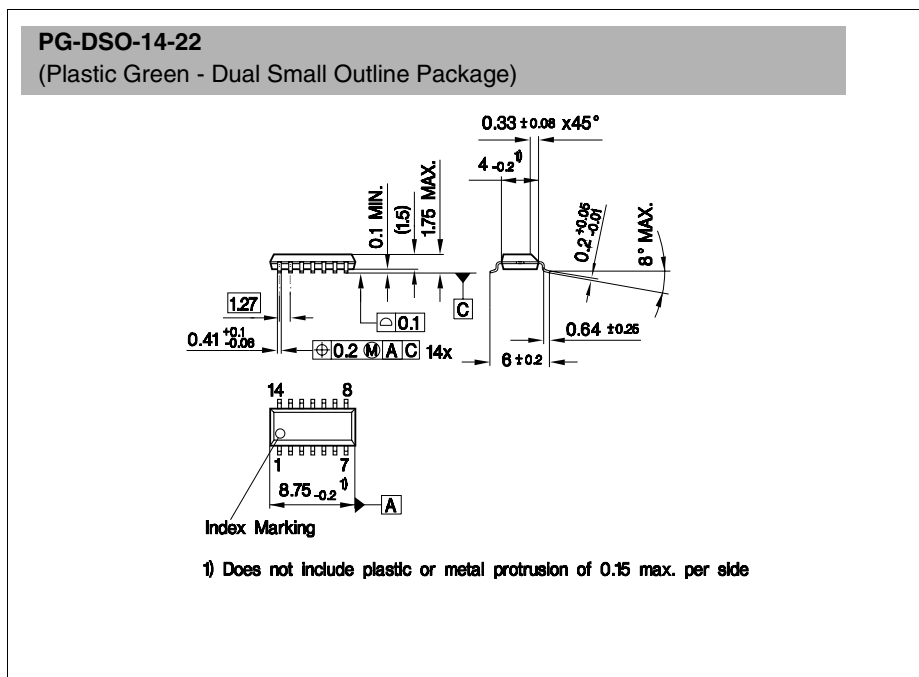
**PG-DSO-14-22**
(Plastic Green - Dual Small Outline Package)

0.33 ±0.08 x45°

$4_{-0.2}$ 1)

0.1 MIN.

(1.5)

1.75 MAX.

$0.2^{+0.05}_{-0.01}$

8° MAX.

1.27

C

0.1

$0.41^{+0.1}_{-0.06}$

0.2 M A C 14x

0.64 ±0.25

6 ±0.2

14 8

1 7

$8.75_{-0.2}$ 1)

A

Index Marking

1) Does not include plastic or metal protrusion of 0.15 max. per side